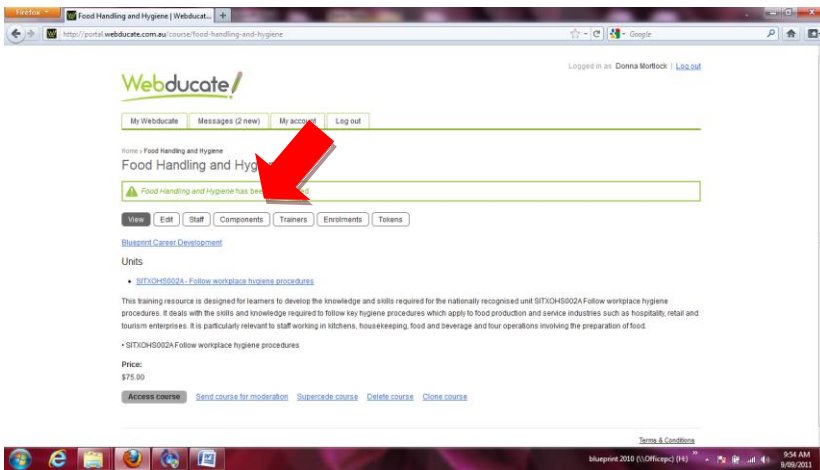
Firefox
Food Handling and Hygiene | Webducat...
+
http://portal.webducate.com.au/course/food-handling-and-hygiene
Google

Logged in as: Donna Mortlock | Log out

Webducate

My Webducate | Messages (2 new) | My account | Log out

Home › Food Handling and Hygiene

Food Handling and Hyg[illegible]

Food Handling and Hygiene has bee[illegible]d

View | Edit | Staff | Components | Trainers | Enrolments | Tokens

Blueprint Career Development

Units

• SITXOHS002A - Follow workplace hygiene procedures

This training resource is designed for learners to develop the knowledge and skills required for the nationally recognised unit SITXOHS002A Follow workplace hygiene procedures. It deals with the skills and knowledge required to follow key hygiene procedures which apply to food production and service industries such as hospitality, retail and tourism enterprises. It is particularly relevant to staff working in kitchens, housekeeping, food and beverage and tour operations involving the preparation of food.

• SITXOHS002A Follow workplace hygiene procedures

Price:
$75.00

Access course | Send course for moderation | Supercede course | Delete course | Clone course

Terms & Conditions

blueprint 2010 (\\Officepc) (H:)
9:54 AM
9/09/2011